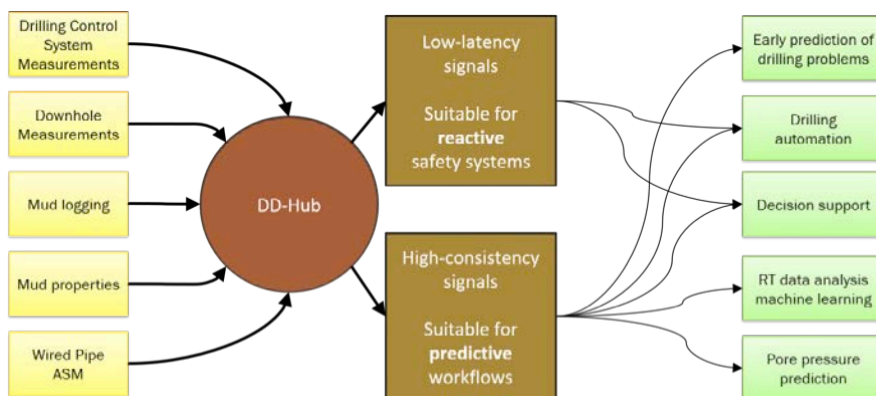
Drilling Control System Measurements

Downhole Measurements

Mud logging

Mud properties

Wired Pipe ASM

DD-Hub

Low-latency signals

Suitable for **reactive** safety systems

High-consistency signals

Suitable for **predictive** workflows

Early prediction of drilling problems

Drilling automation

Decision support

RT data analysis machine learning

Pore pressure prediction